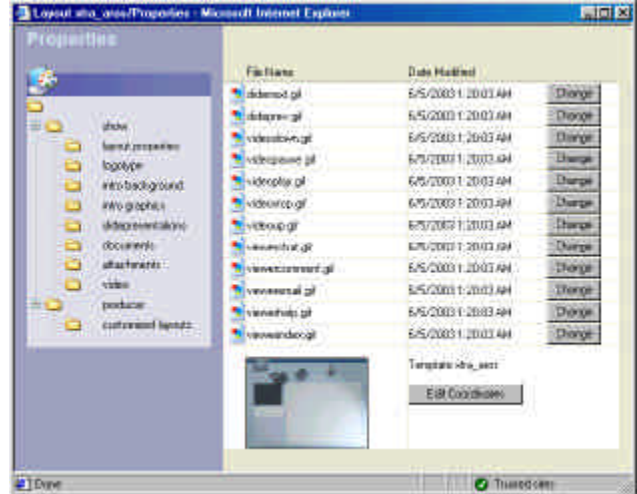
Layout vbo_aero/Properties - Microsoft Internet Explorer

Properties

show
layout properties
logotype
intro background
intro graphics
slidepresentations
documents
attachments
video
producer
customized layouts

| File Name | Date Modified | |
|---|---|---|
| slidenext.gif | 6/5/2003 1:20:03 AM | Change |
| slideprev.gif | 6/5/2003 1:20:03 AM | Change |
| videodown.gif | 6/5/2003 1:20:03 AM | Change |
| videopause.gif | 6/5/2003 1:20:03 AM | Change |
| videoplay.gif | 6/5/2003 1:20:03 AM | Change |
| videostop.gif | 6/5/2003 1:20:03 AM | Change |
| videoup.gif | 6/5/2003 1:20:03 AM | Change |
| viewerchat.gif | 6/5/2003 1:20:03 AM | Change |
| viewercomment.gif | 6/5/2003 1:20:03 AM | Change |
| vieweremail.gif | 6/5/2003 1:20:03 AM | Change |
| viewerhelp.gif | 6/5/2003 1:20:03 AM | Change |
| viewerindex.gif | 6/5/2003 1:20:03 AM | Change |

Template vbo_aero

Edit Coordinates

Done

Trusted sites